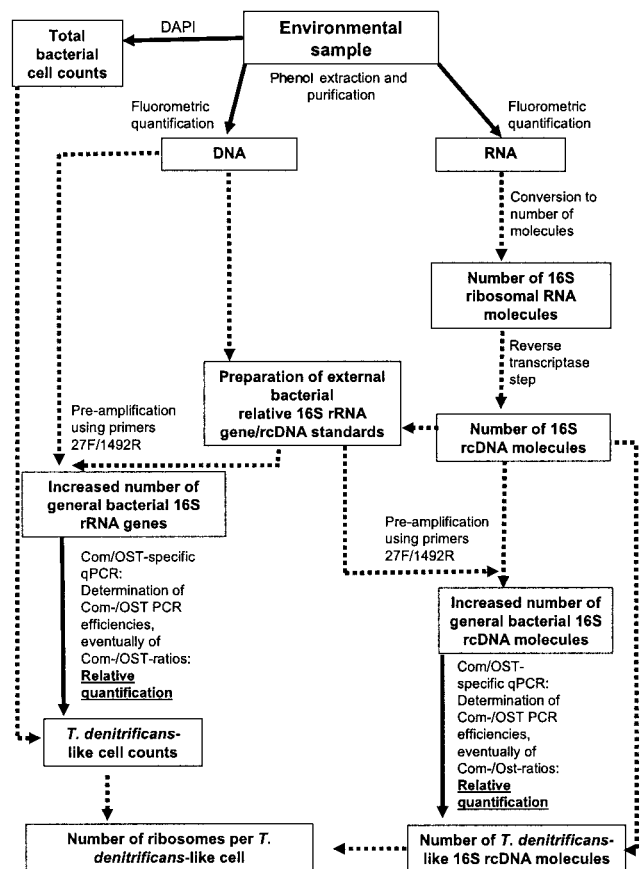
Environmental sample

DAPI

Total bacterial cell counts

Phenol extraction and purification

Fluorometric quantification

Fluorometric quantification

DNA

RNA

Conversion to number of molecules

Number of 16S ribosomal RNA molecules

Reverse transcriptase step

Preparation of external bacterial relative 16S rRNA gene/rcDNA standards

Pre-amplification using primers 27F/1492R

Number of 16S rcDNA molecules

Increased number of general bacterial 16S rRNA genes

Pre-amplification using primers 27F/1492R

Com/OST-specific qPCR: Determination of Com-/OST PCR efficiencies, eventually of Com-/OST-ratios: **Relative quantification**

Increased number of general bacterial 16S rcDNA molecules

Com/OST-specific qPCR: Determination of Com-/OST PCR efficiencies, eventually of Com-/Ost-ratios: **Relative quantification**

*T. denitrificans*-like cell counts

Number of ribosomes per *T. denitrificans*-like cell

Number of *T. denitrificans*-like 16S rcDNA molecules